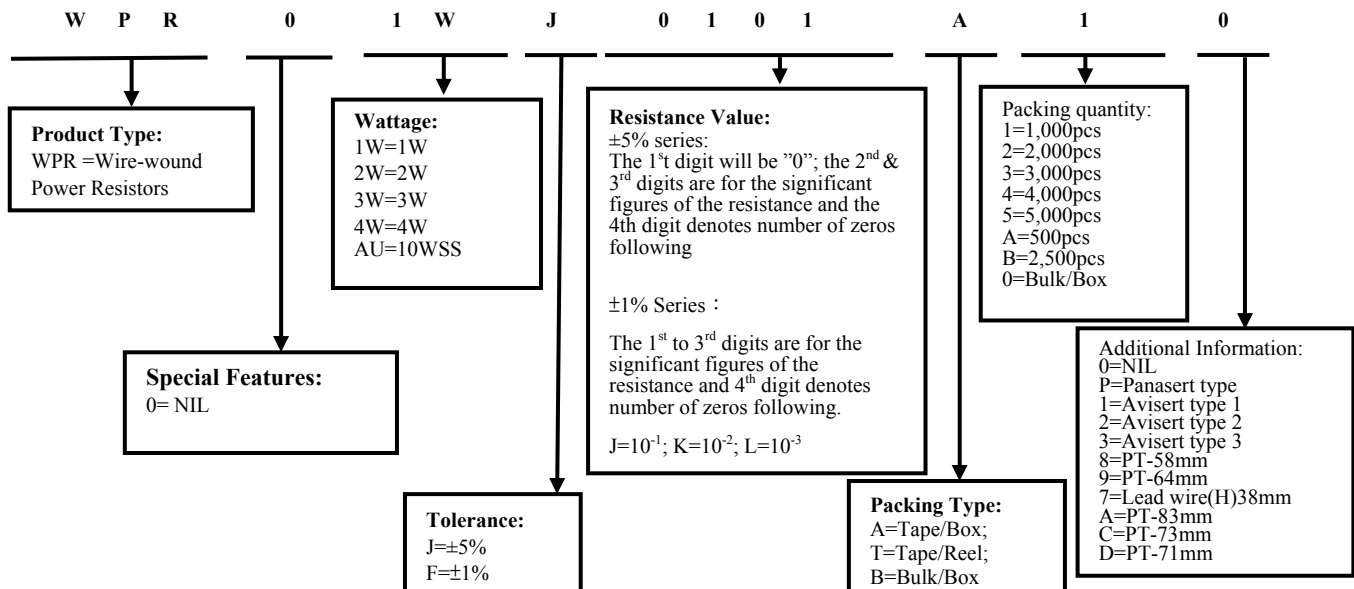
W P R 0 1 W J 0 1 0 1 A 1 0

**Product Type:**
WPR =Wire-wound Power Resistors

**Wattage:**
1W=1W
2W=2W
3W=3W
4W=4W
AU=10WSS

**Resistance Value:**
±5% series:
The 1$^{s}$t digit will be "0"; the 2$^{nd}$ & 3$^{rd}$ digits are for the significant figures of the resistance and the 4th digit denotes number of zeros following

±1% Series:

The 1$^{st}$ to 3$^{rd}$ digits are for the significant figures of the resistance and 4$^{th}$ digit denotes number of zeros following.

J=$10^{-1}$; K=$10^{-2}$; L=$10^{-3}$

Packing quantity:
1=1,000pcs
2=2,000pcs
3=3,000pcs
4=4,000pcs
5=5,000pcs
A=500pcs
B=2,500pcs
0=Bulk/Box

**Special Features:**
0= NIL

Additional Information:
0=NIL
P=Panasert type
1=Avisert type 1
2=Avisert type 2
3=Avisert type 3
8=PT-58mm
9=PT-64mm
7=Lead wire(H)38mm
A=PT-83mm
C=PT-73mm
D=PT-71mm

**Tolerance:**
J=±5%
F=±1%

**Packing Type:**
A=Tape/Box;
T=Tape/Reel;
B=Bulk/Box